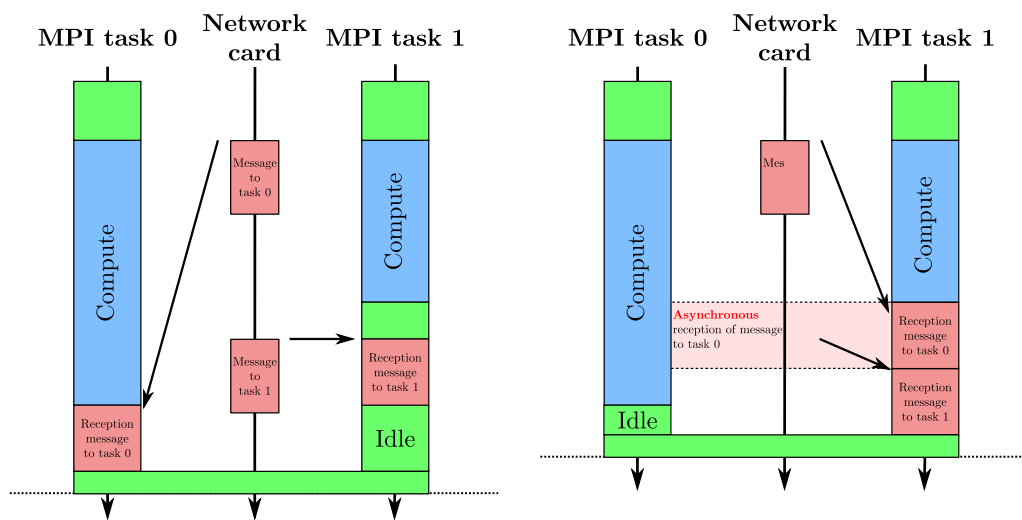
MPI task 0

Network card

MPI task 1

Compute

Message to task 0

Compute

Message to task 1

Reception message to task 1

Reception message to task 0

Idle

MPI task 0

Network card

MPI task 1

Mes

Compute

Compute

Asynchronous reception of message to task 0

Reception message to task 0

Reception message to task 1

Idle